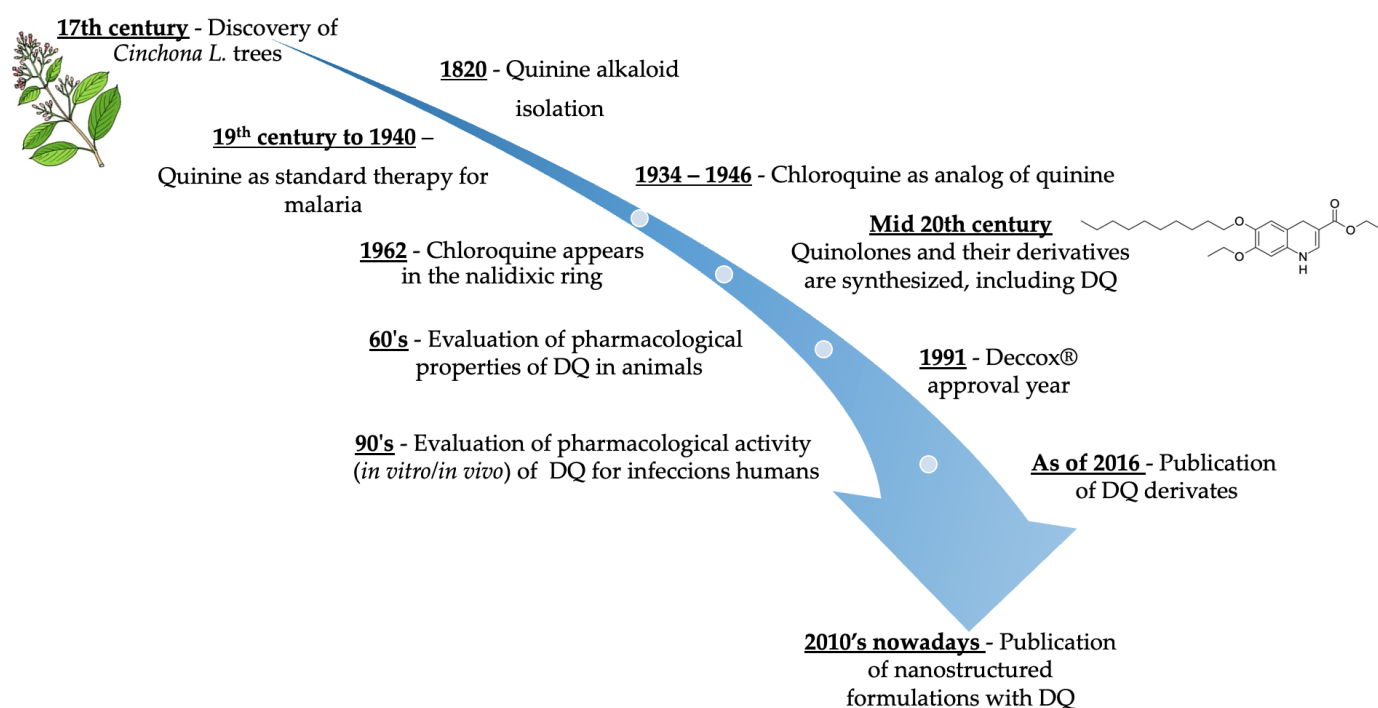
17th century - Discovery of *Cinchona L.* trees

1820 - Quinine alkaloid isolation

19th century to 1940 – Quinine as standard therapy for malaria

1934 – 1946 - Chloroquine as analog of quinine

Mid 20th century
Quinolones and their derivatives are synthesized, including DQ

H

1962 - Chloroquine appears in the nalidixic ring

60's - Evaluation of pharmacological properties of DQ in animals

1991 - Deccox® approval year

90's - Evaluation of pharmacological activity (*in vitro*/*in vivo*) of DQ for infeccions humans

As of 2016 - Publication of DQ derivates

2010's nowadays - Publication of nanostructured formulations with DQ